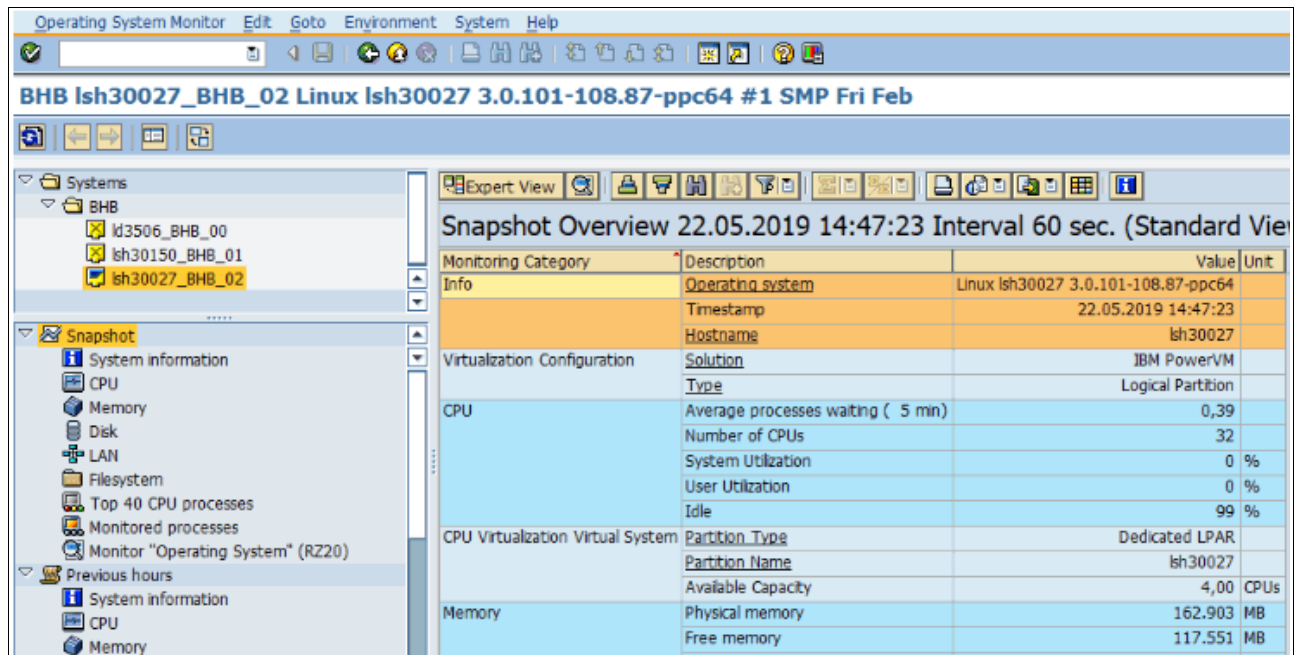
Operating System Monitor  Edit  Goto  Environment  System  Help

BHB lsh30027_BHB_02 Linux lsh30027 3.0.101-108.87-ppc64 #1 SMP Fri Feb

Systems
BHB
ld3506_BHB_00
lsh30150_BHB_01
lsh30027_BHB_02

Snapshot
System information
CPU
Memory
Disk
LAN
Filesystem
Top 40 CPU processes
Monitored processes
Monitor "Operating System" (RZ20)
Previous hours
System information
CPU
Memory

Expert View

Snapshot Overview 22.05.2019 14:47:23 Interval 60 sec. (Standard View

| Monitoring Category | Description | Value | Unit |
|---|---|---|---|
| Info | Operating system | Linux lsh30027 3.0.101-108.87-ppc64 | |
| | Timestamp | 22.05.2019 14:47:23 | |
| | Hostname | lsh30027 | |
| Virtualization Configuration | Solution | IBM PowerVM | |
| | Type | Logical Partition | |
| CPU | Average processes waiting ( 5 min) | 0,39 | |
| | Number of CPUs | 32 | |
| | System Utilization | 0 | % |
| | User Utilization | 0 | % |
| | Idle | 99 | % |
| CPU Virtualization Virtual System | Partition Type | Dedicated LPAR | |
| | Partition Name | lsh30027 | |
| | Available Capacity | 4,00 | CPUs |
| Memory | Physical memory | 162.903 | MB |
| | Free memory | 117.551 | MB |